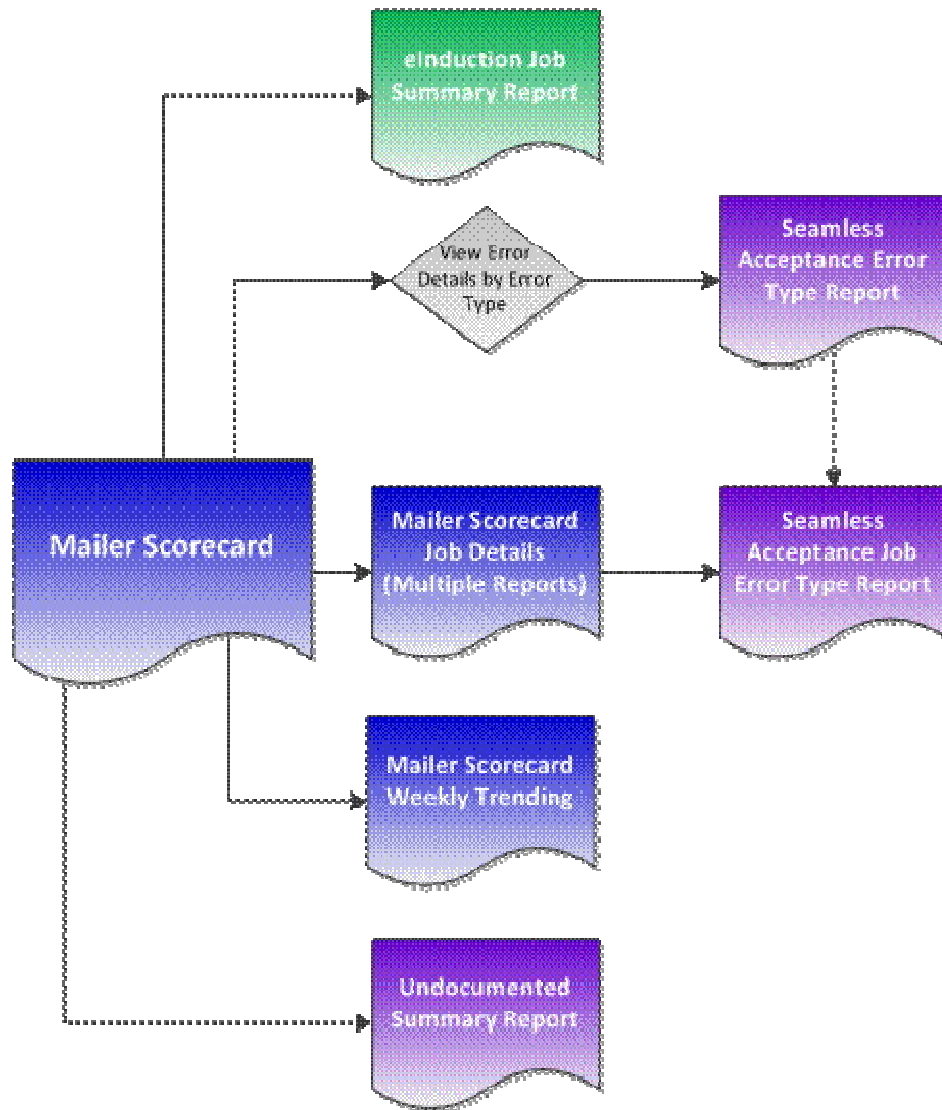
eInduction Job Summary Report

View Error Details by Error Type

Seamless Acceptance Error Type Report

Mailer Scorecard

Mailer Scorecard Job Details (Multiple Reports)

Seamless Acceptance Job Error Type Report

Mailer Scorecard Weekly Trending

Undocumented Summary Report